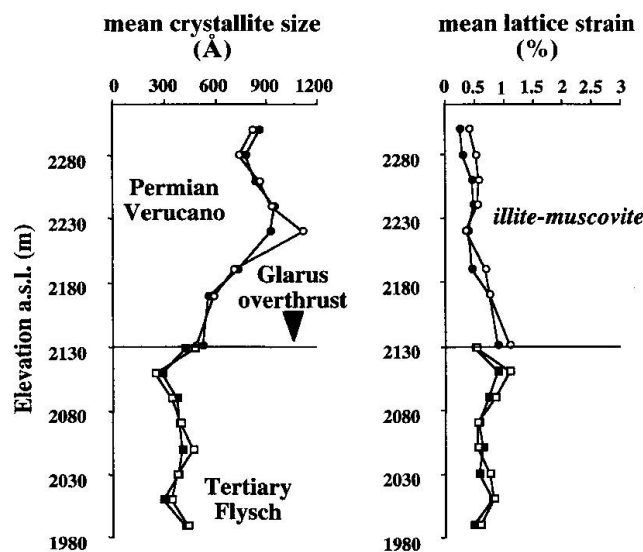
mean crystallite size (Å)

0 300 600 900 1200

Elevation a.s.l. (m)

2280
2230
2180
2130
2080
2030
1980

Permian Verucano

Glarus overthrust

Tertiary Flysch

mean lattice strain (%)

0 0.5 1 1.5 2 2.5 3

2280
2230
2180
2130
2080
2030
1980

illite-muscovite